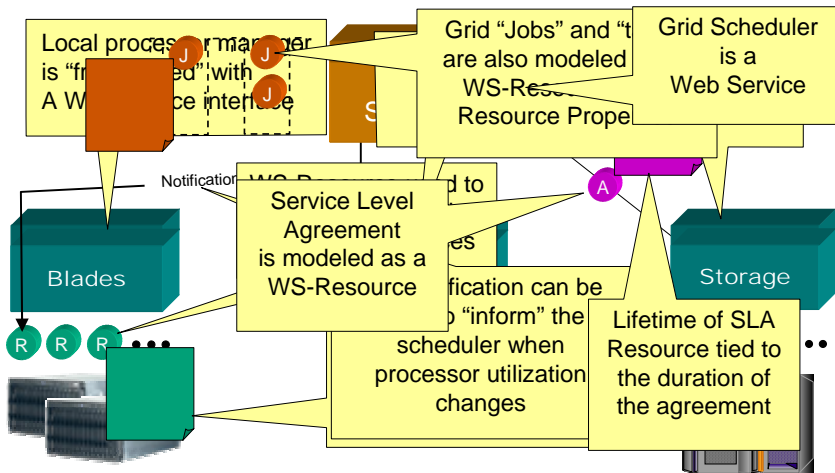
Local process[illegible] manager is "f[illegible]ed" with A W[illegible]ce interface

J

J

J

S

Grid "Jobs" and "t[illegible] are also modeled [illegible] WS-Reso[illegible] Resource Prope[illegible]

Grid Scheduler is a Web Service

Notification

WS-R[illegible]d to

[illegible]es

Service Level Agreement is modeled as a WS-Resource

A

Blades

Storage

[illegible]ification can be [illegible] "inform" the scheduler when processor utilization changes

Lifetime of SLA Resource tied to the duration of the agreement

R

R

R